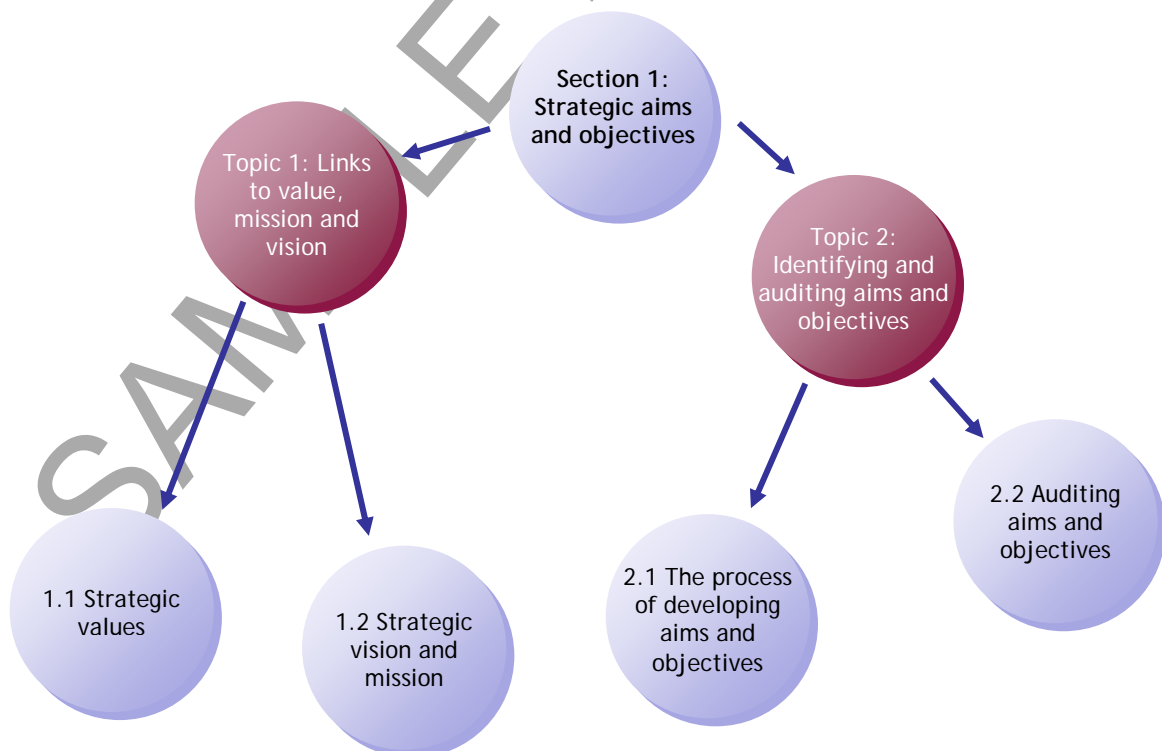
Section 1: Strategic aims and objectives

Topic 1: Links to value, mission and vision

Topic 2: Identifying and auditing aims and objectives

1.1 Strategic values

1.2 Strategic vision and mission

2.1 The process of developing aims and objectives

2.2 Auditing aims and objectives

SAMPLE